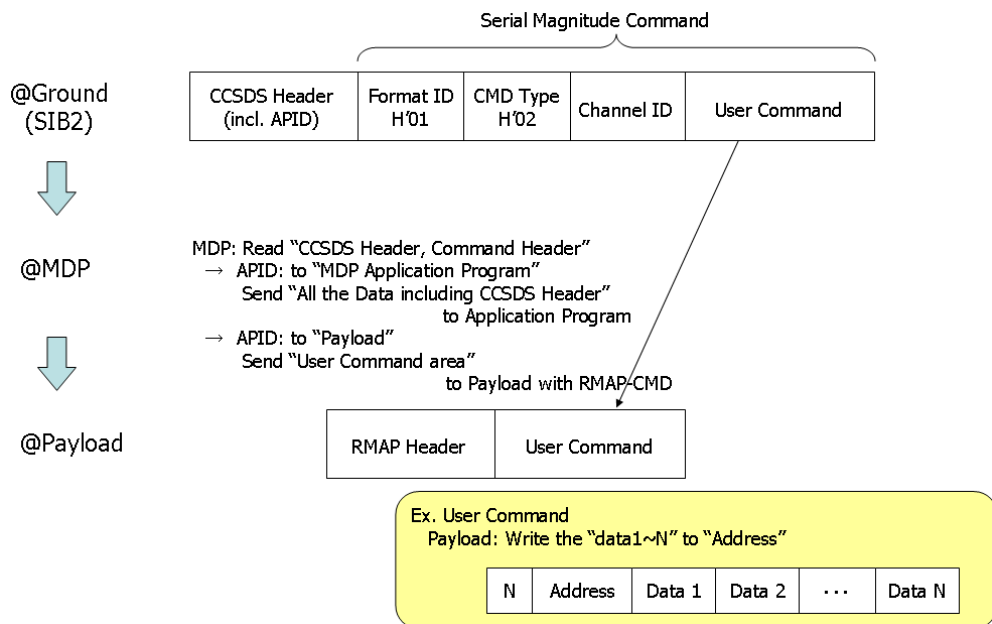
Serial Magnitude Command

@Ground (SIB2)

| CCSDS Header (incl. APID) | Format ID H'01 | CMD Type H'02 | Channel ID | User Command |
|---|---|---|---|---|

@MDP

MDP: Read "CCSDS Header, Command Header"
→ APID: to "MDP Application Program"
Send "All the Data including CCSDS Header" to Application Program
→ APID: to "Payload"
Send "User Command area" to Payload with RMAP-CMD

@Payload

| RMAP Header | User Command |
|---|---|

Ex. User Command
Payload: Write the "data1~N" to "Address"

| N | Address | Data 1 | Data 2 | ··· | Data N |
|---|---|---|---|---|---|